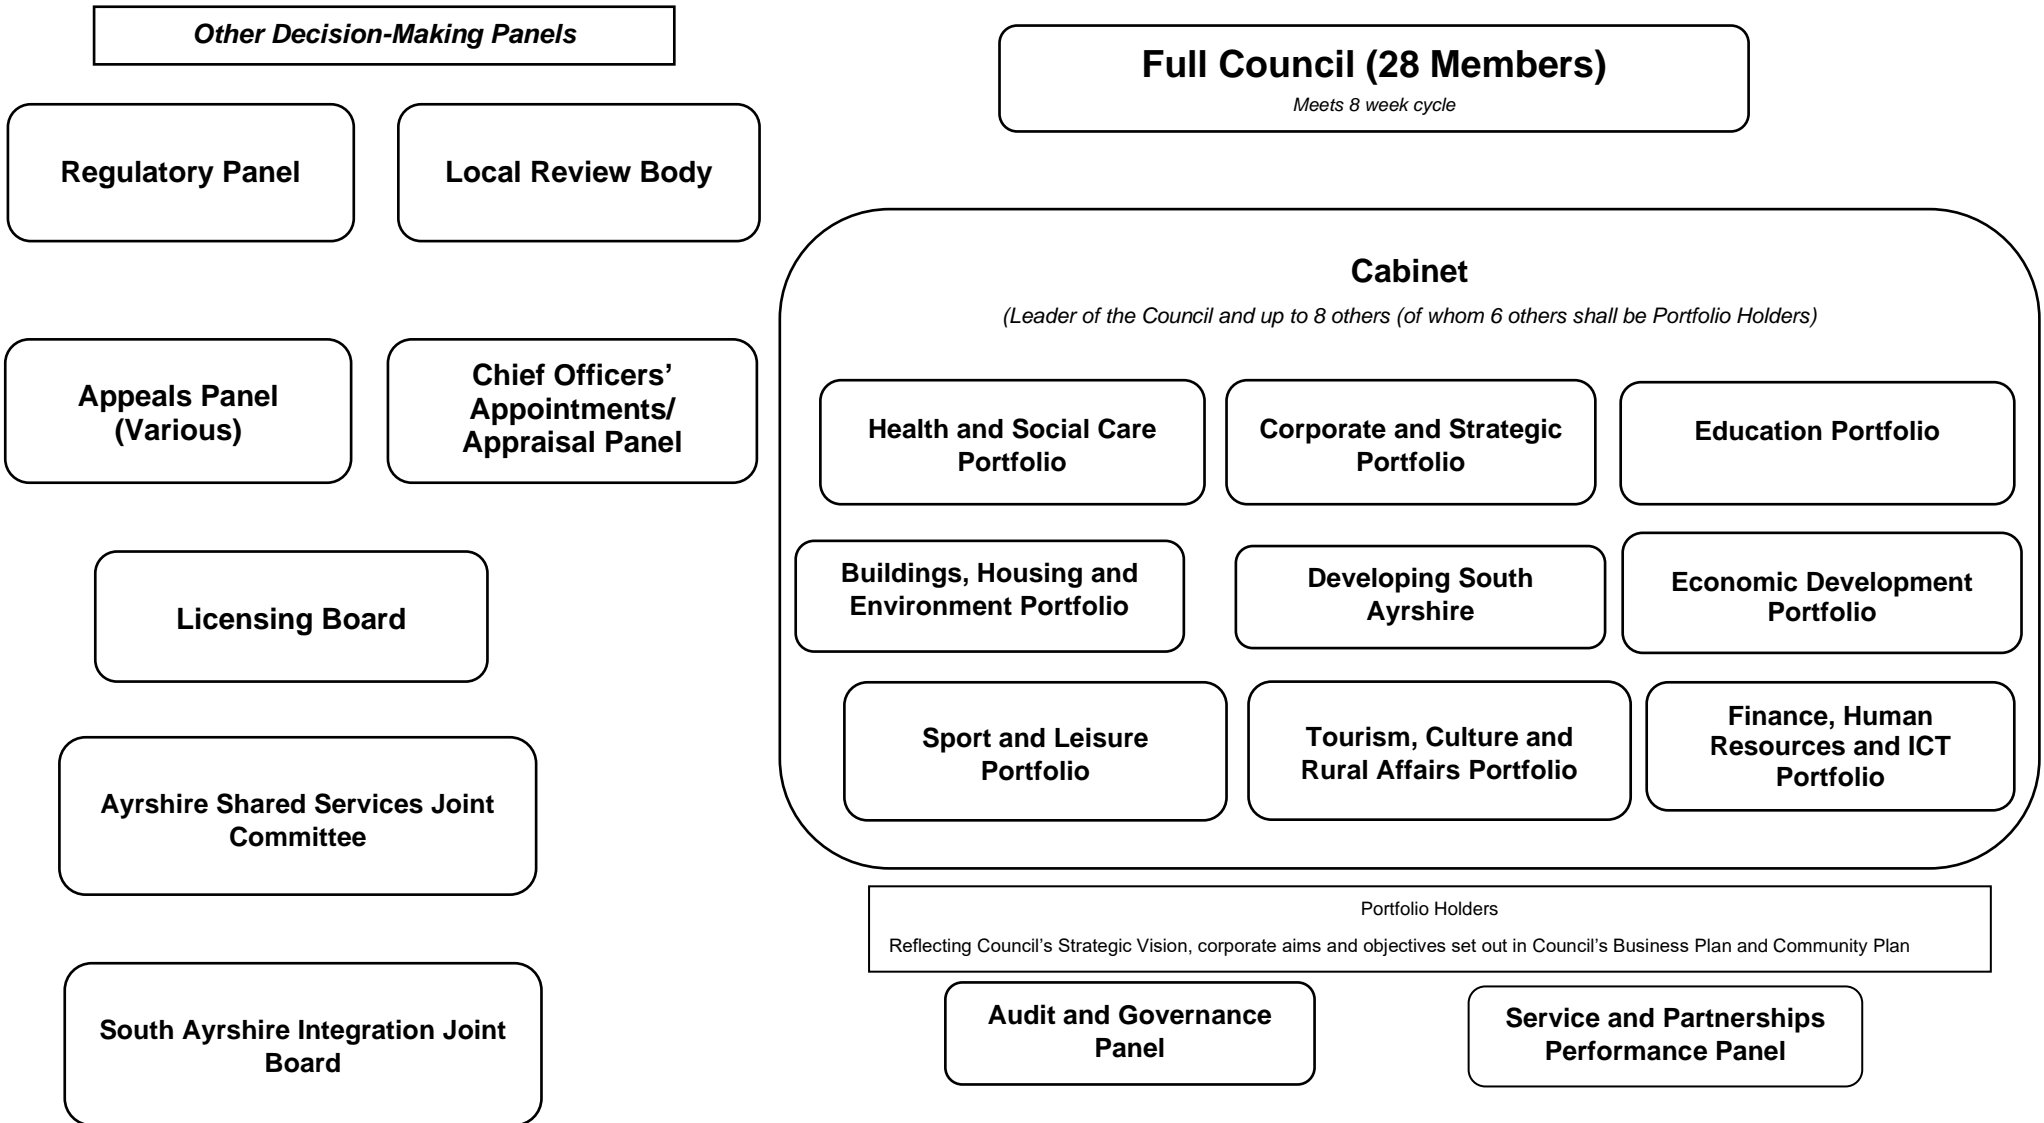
Other Decision-Making Panels

Regulatory Panel

Local Review Body

Appeals Panel (Various)

Chief Officers' Appointments/ Appraisal Panel

Licensing Board

Ayrshire Shared Services Joint Committee

South Ayrshire Integration Joint Board

Full Council (28 Members)

Meets 8 week cycle

Cabinet

(Leader of the Council and up to 8 others (of whom 6 others shall be Portfolio Holders)

Health and Social Care Portfolio

Corporate and Strategic Portfolio

Education Portfolio

Buildings, Housing and Environment Portfolio

Developing South Ayrshire

Economic Development Portfolio

Sport and Leisure Portfolio

Tourism, Culture and Rural Affairs Portfolio

Finance, Human Resources and ICT Portfolio

Portfolio Holders

Reflecting Council's Strategic Vision, corporate aims and objectives set out in Council's Business Plan and Community Plan

Audit and Governance Panel

Service and Partnerships Performance Panel